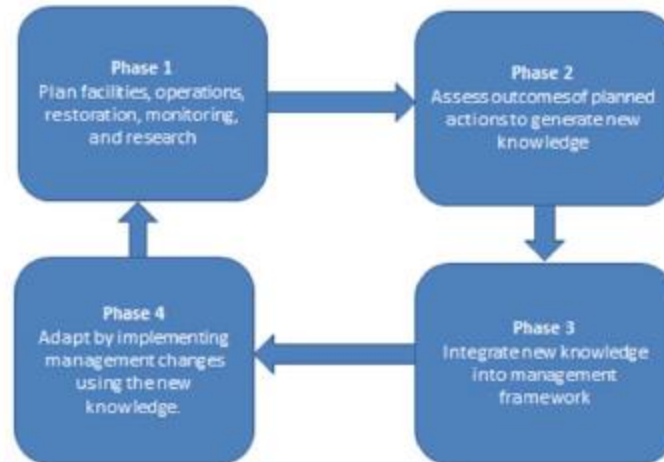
Phase 1
Plan facilities, operations, restoration, monitoring, and research

Phase 2
Assess outcomes of planned actions to generate new knowledge

Phase 3
Integrate new knowledge into management framework

Phase 4
Adapt by implementing management changes using the new knowledge.